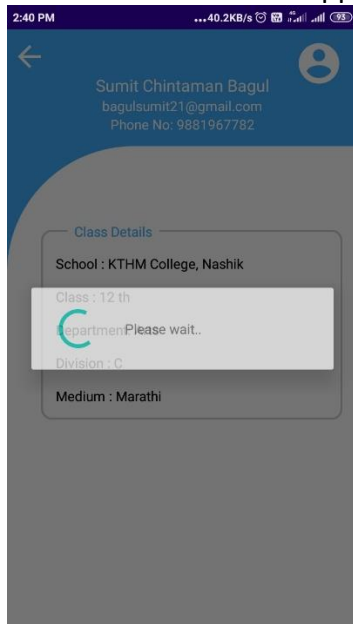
2:40 PM ...40.2KB/s 93

Sumit Chintaman Bagul
bagulsumit21@gmail.com
Phone No: 9881967782

Class Details

School : KTHM College, Nashik

Class : 12 th

Department

Please wait..

Division : C

Medium : Marathi